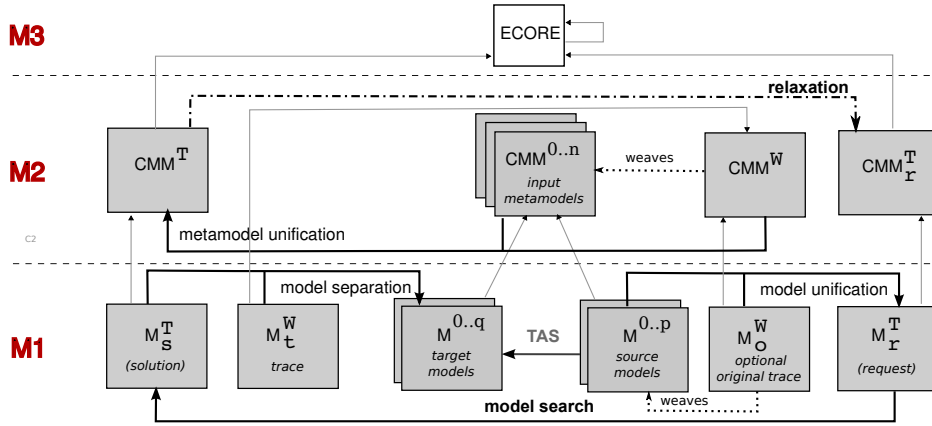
M3

ECORE

relaxation

M2

$CMM^T$

$CMM^{0..n}$
input metamodels

weaves

$CMM^W$

$CMM^T_r$

C2

metamodel unification

model separation

model unification

M1

$M^T_s$
(solution)

$M^W_t$
trace

$M^{0..q}$
target models

TAS

$M^{0..p}$
source models

$M^W_o$
optional original trace

$M^T_r$
(request)

weaves

model search